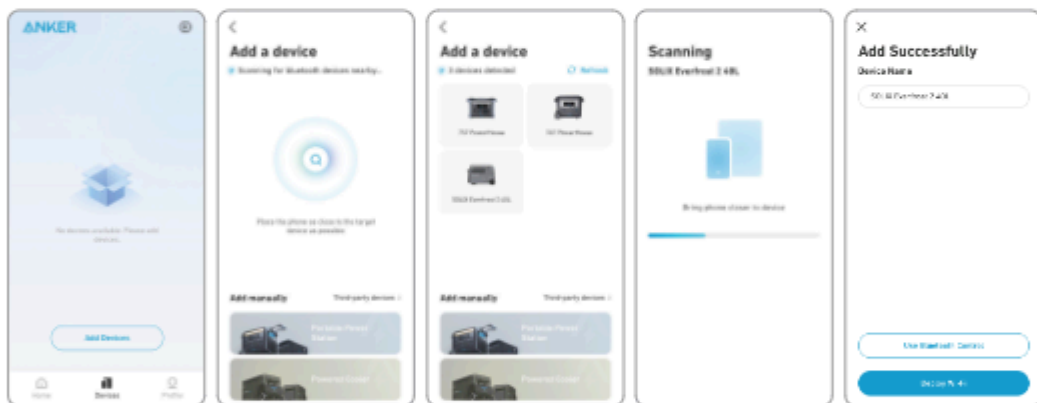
ANKER

No devices available. Please add devices.

Add Devices

Home Devices Profile

Add a device

Scanning for bluetooth devices nearby...

Place the phone as close to the target device as possible

Add manually

Third-party devices

Portable Power Station

Powered Cooler

Add a device

3 devices detected

Refresh

737 PowerHouse

757 PowerHouse

SOLIX Everfrost 2 40L

Add manually

Third-party devices

Portable Power Station

Powered Cooler

Scanning

SOLIX Everfrost 2 40L

Bring phone closer to device

Add Successfully

Device Name

SOLIX Everfrost 2 40L

Use Bluetooth Control

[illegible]